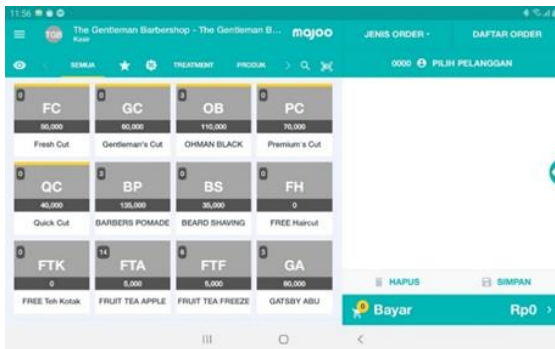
11:56

TGB The Gentleman Barbershop - The Gentleman B... majoo
Kasir

JENIS ORDER • DAFTAR ORDER

SEMUA TREATMENT PRODUK

0000 PILIH PELANGGAN

| 0 FC 50,000 Fresh Cut | 0 GC 60,000 Gentleman's Cut | 0 OB 110,000 OHMAN BLACK | 0 PC 70,000 Premium's Cut |
|---|---|---|---|
| 0 QC 40,000 Quick Cut | 3 BP 135,000 BARBERS POMADE | 0 BS 35,000 BEARD SHAVING | 0 FH 0 FREE Haircut |
| 0 FTK 0 FREE Teh Kotak | 14 FTA 5,000 FRUIT TEA APPLE | 6 FTF 5,000 FRUIT TEA FREEZE | 3 GA 60,000 GATSBY ABU |

HAPUS SIMPAN

0 Bayar Rp0